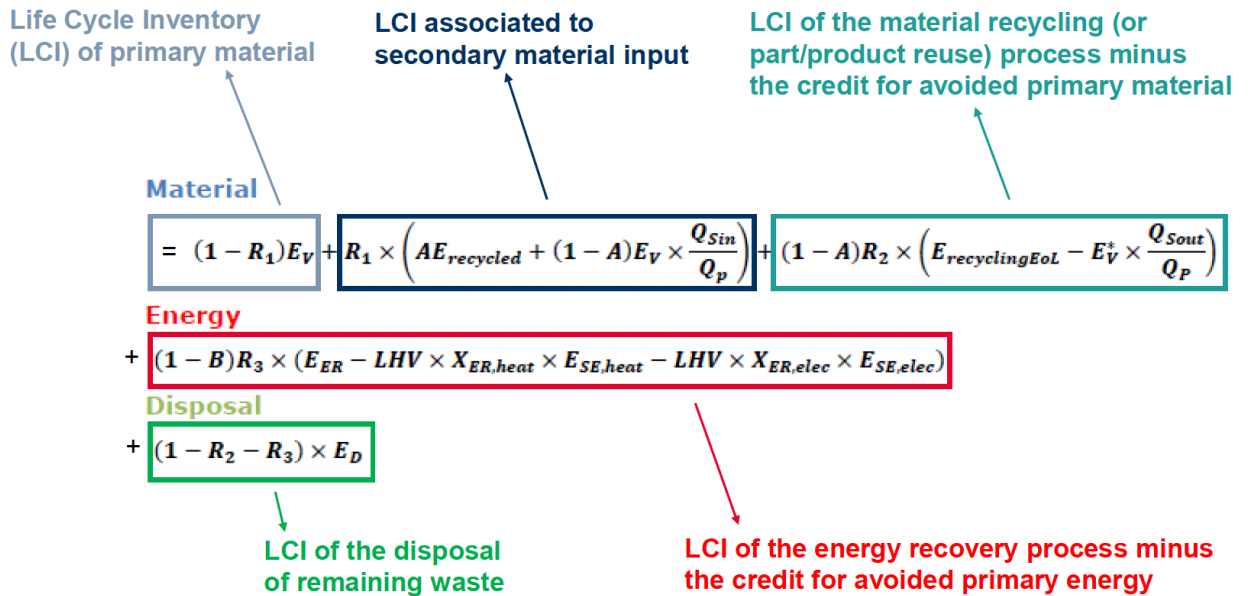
Life Cycle Inventory (LCI) of primary material

LCI associated to secondary material input

LCI of the material recycling (or part/product reuse) process minus the credit for avoided primary material

Material

$= (1-R_1)E_V + R_1 \times \left(AE_{recycled} + (1-A)E_V \times \frac{Q_{Sin}}{Q_p}\right) + (1-A)R_2 \times \left(E_{recyclingEoL} - E_V^* \times \frac{Q_{Sout}}{Q_P}\right)$

Energy

$+ (1-B)R_3 \times (E_{ER} - LHV \times X_{ER,heat} \times E_{SE,heat} - LHV \times X_{ER,elec} \times E_{SE,elec})$

Disposal

$+ (1-R_2-R_3) \times E_D$

LCI of the disposal of remaining waste

LCI of the energy recovery process minus the credit for avoided primary energy